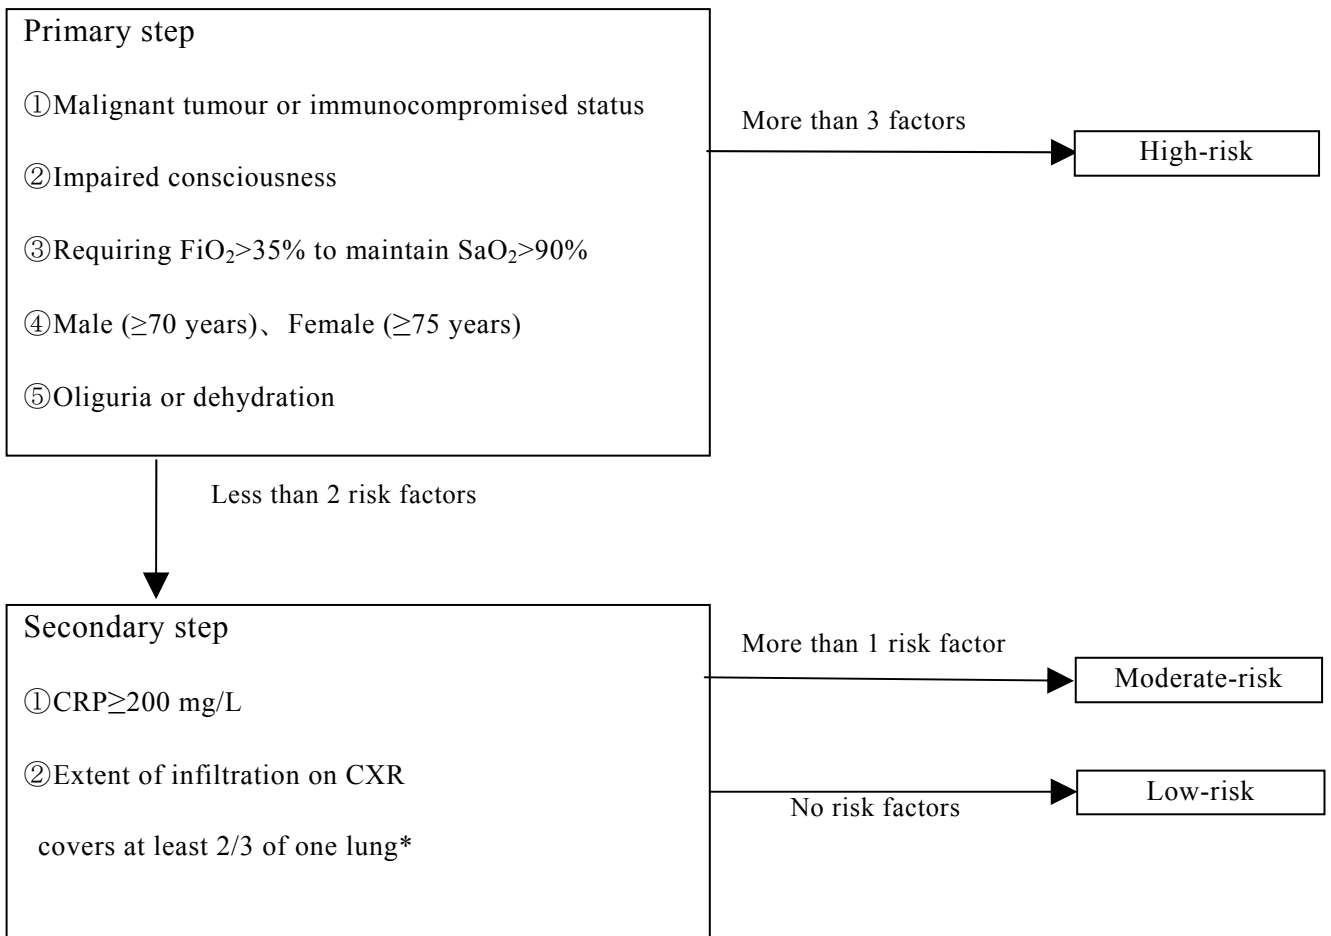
Primary step

①Malignant tumour or immunocompromised status

②Impaired consciousness

③Requiring $FiO_2$>35% to maintain $SaO_2$>90%

④Male (≥70 years)、Female (≥75 years)

⑤Oliguria or dehydration

More than 3 factors

High-risk

Less than 2 risk factors

Secondary step

①CRP≥200 mg/L

②Extent of infiltration on CXR covers at least 2/3 of one lung*

More than 1 risk factor

Moderate-risk

No risk factors

Low-risk